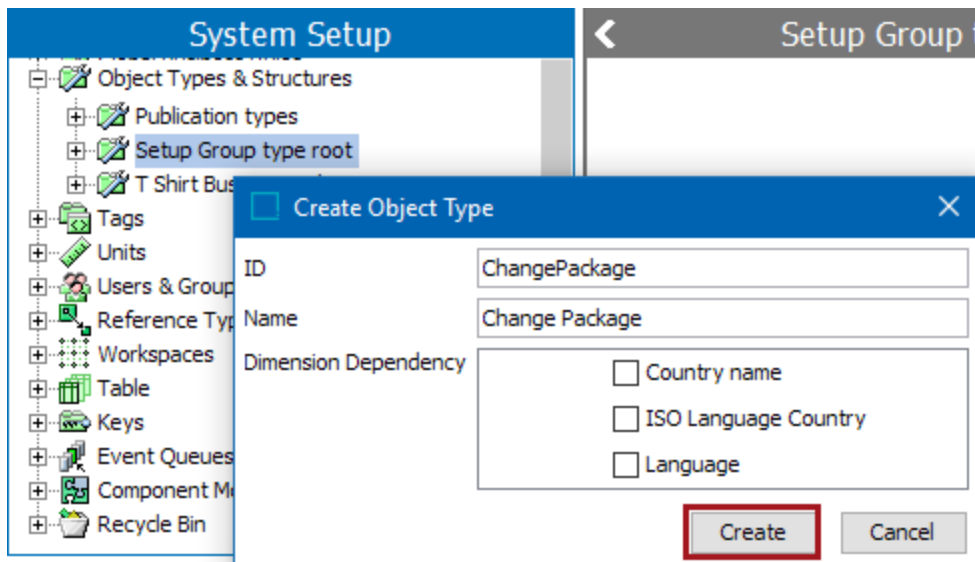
System Setup

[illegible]

Object Types & Structures

Publication types

Setup Group type root

T Shirt Bus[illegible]

Tags

Units

Users & Group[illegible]

Reference Typ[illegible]

Workspaces

Table

Keys

Event Queue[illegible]

Component M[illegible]

Recycle Bin

Setup Group t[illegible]

Create Object Type

ID ChangePackage

Name Change Package

Dimension Dependency

Country name

ISO Language Country

Language

Create

Cancel